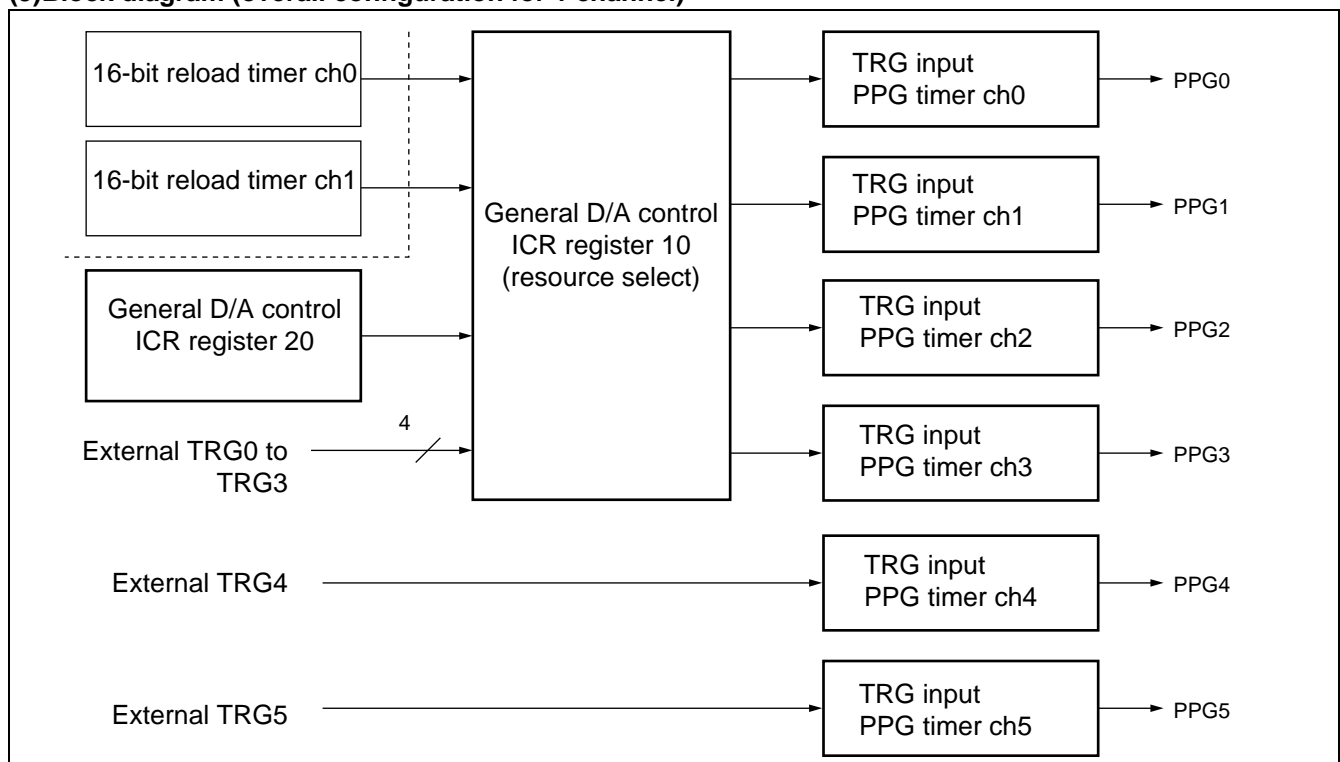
(3)Block diagram (overall configuration for 1 channel)

16-bit reload timer ch0

16-bit reload timer ch1

General D/A control ICR register 20

External TRG0 to TRG3

4

General D/A control ICR register 10 (resource select)

TRG input PPG timer ch0

PPG0

TRG input PPG timer ch1

PPG1

TRG input PPG timer ch2

PPG2

TRG input PPG timer ch3

PPG3

External TRG4

TRG input PPG timer ch4

PPG4

External TRG5

TRG input PPG timer ch5

PPG5